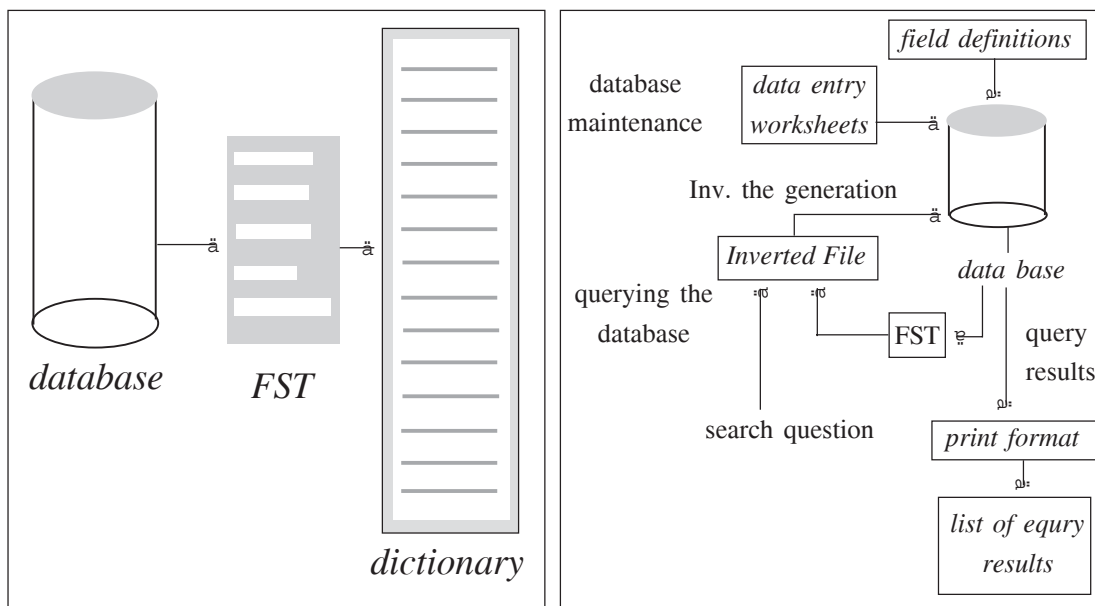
ä ä

database

FST

dictionary

field definitions

database maintenance

data entry worksheets

ä

Inv. the generation

ä

Inverted File

data base

querying the database

FST

query results

search question

print format

list of equry results